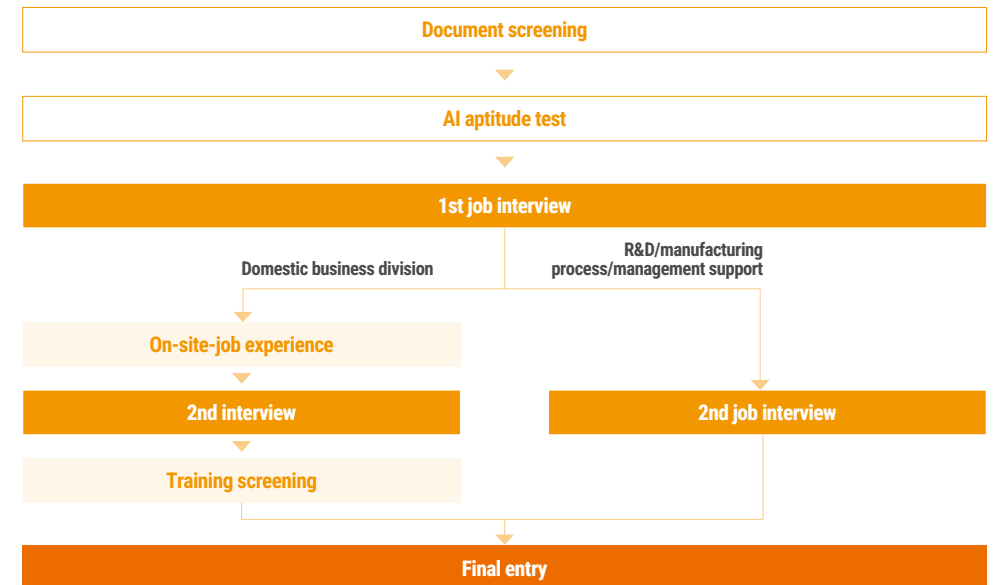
Document screening

AI aptitude test

1st job interview

Domestic business division

R&D/manufacturing process/management support

On-site-job experience

2nd interview

Training screening

2nd job interview

Final entry